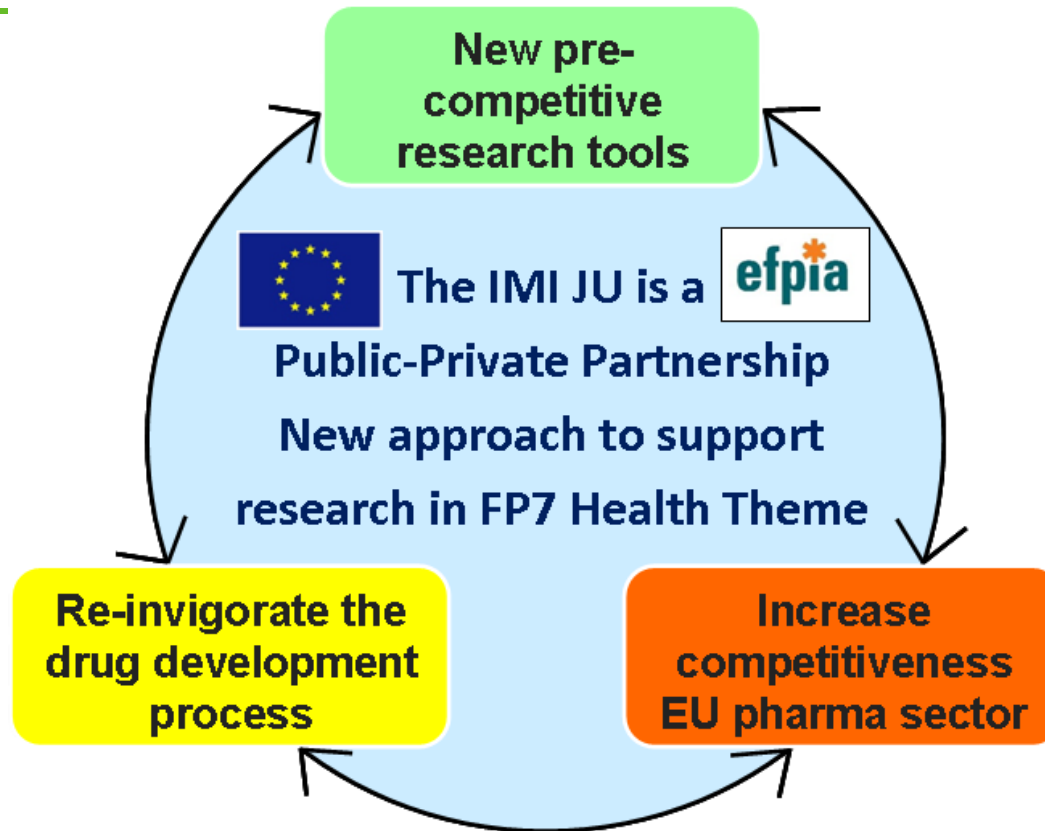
New pre-competitive research tools

The IMI JU is a efpia

Public-Private Partnership

New approach to support research in FP7 Health Theme

Re-invigorate the drug development process

Increase competitiveness EU pharma sector